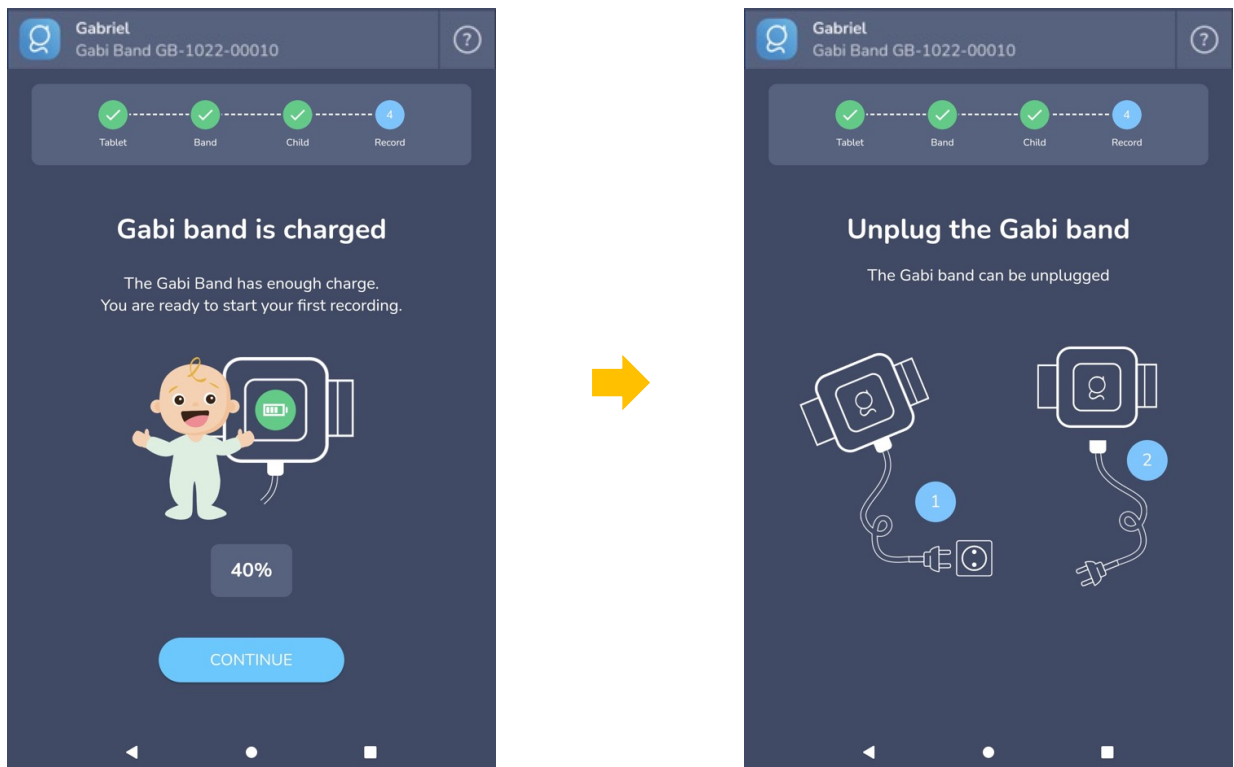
Gabriel
Gabi Band GB-1022-00010

?

Tablet Band Child 4 Record

Gabi band is charged

The Gabi Band has enough charge.
You are ready to start your first recording.

40%

CONTINUE

Gabriel
Gabi Band GB-1022-00010

?

Tablet Band Child 4 Record

Unplug the Gabi band

The Gabi band can be unplugged

1

2